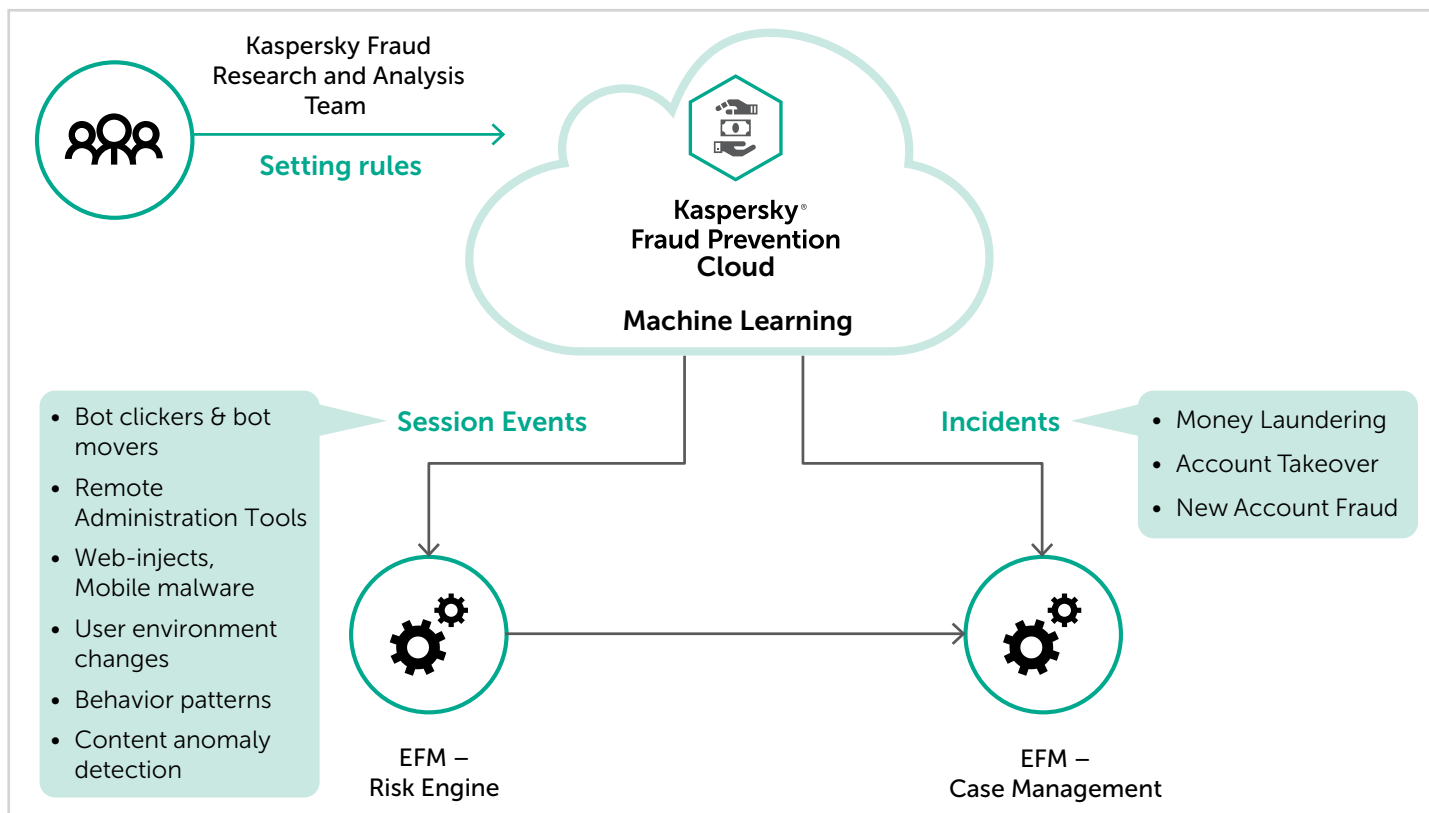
Kaspersky Fraud Research and Analysis Team

Setting rules

Kaspersky®
Fraud Prevention Cloud

Machine Learning

- Bot clickers & bot movers
- Remote Administration Tools
- Web-injects, Mobile malware
- User environment changes
- Behavior patterns
- Content anomaly detection

Session Events

Incidents

- Money Laundering
- Account Takeover
- New Account Fraud

EFM – Risk Engine

EFM – Case Management